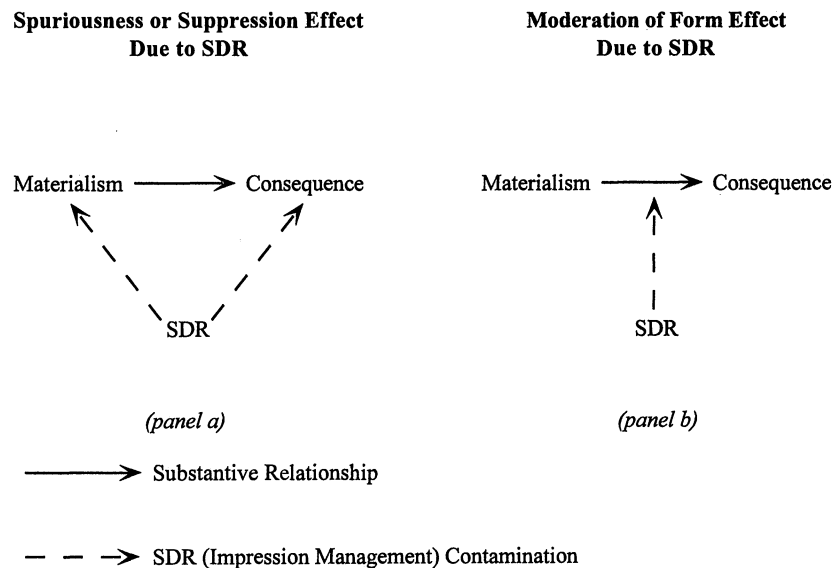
Spuriousness or Suppression Effect Due to SDR

Materialism Consequence

SDR

(panel a)

Moderation of Form Effect Due to SDR

Materialism Consequence

SDR

(panel b)

Substantive Relationship

SDR (Impression Management) Contamination